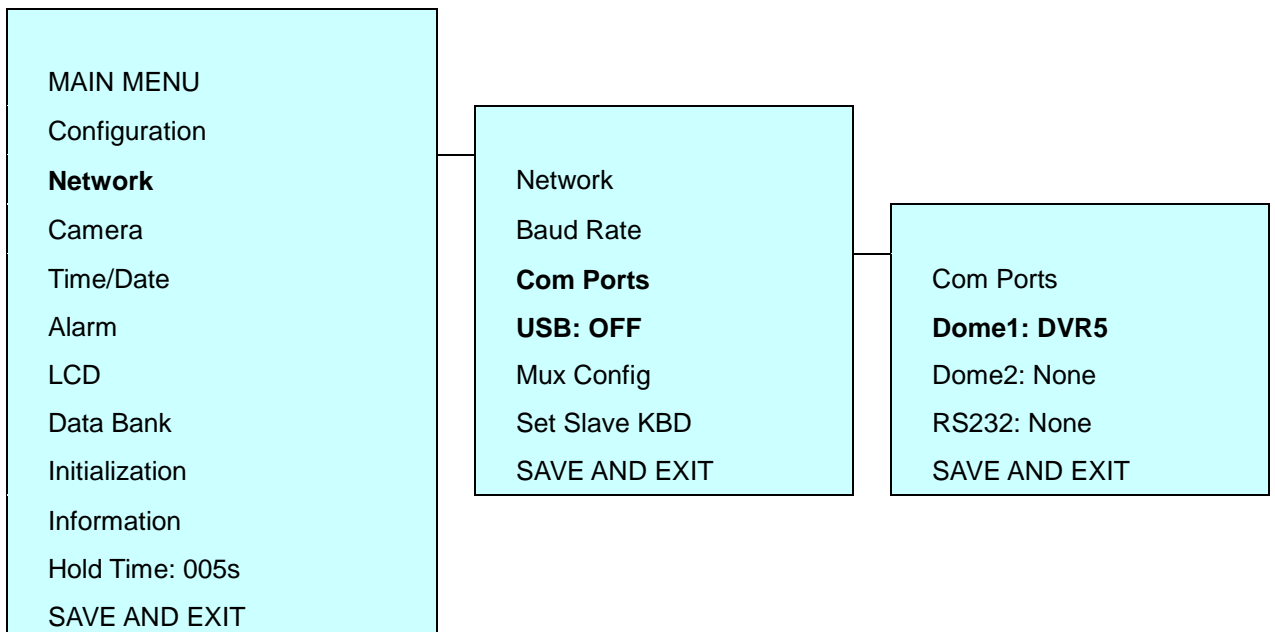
MAIN MENU
Configuration
Network
Camera
Time/Date
Alarm
LCD
Data Bank
Initialization
Information
Hold Time: 005s
SAVE AND EXIT

Network
Baud Rate
Com Ports
USB: OFF
Mux Config
Set Slave KBD
SAVE AND EXIT

Com Ports
Dome1: DVR5
Dome2: None
RS232: None
SAVE AND EXIT